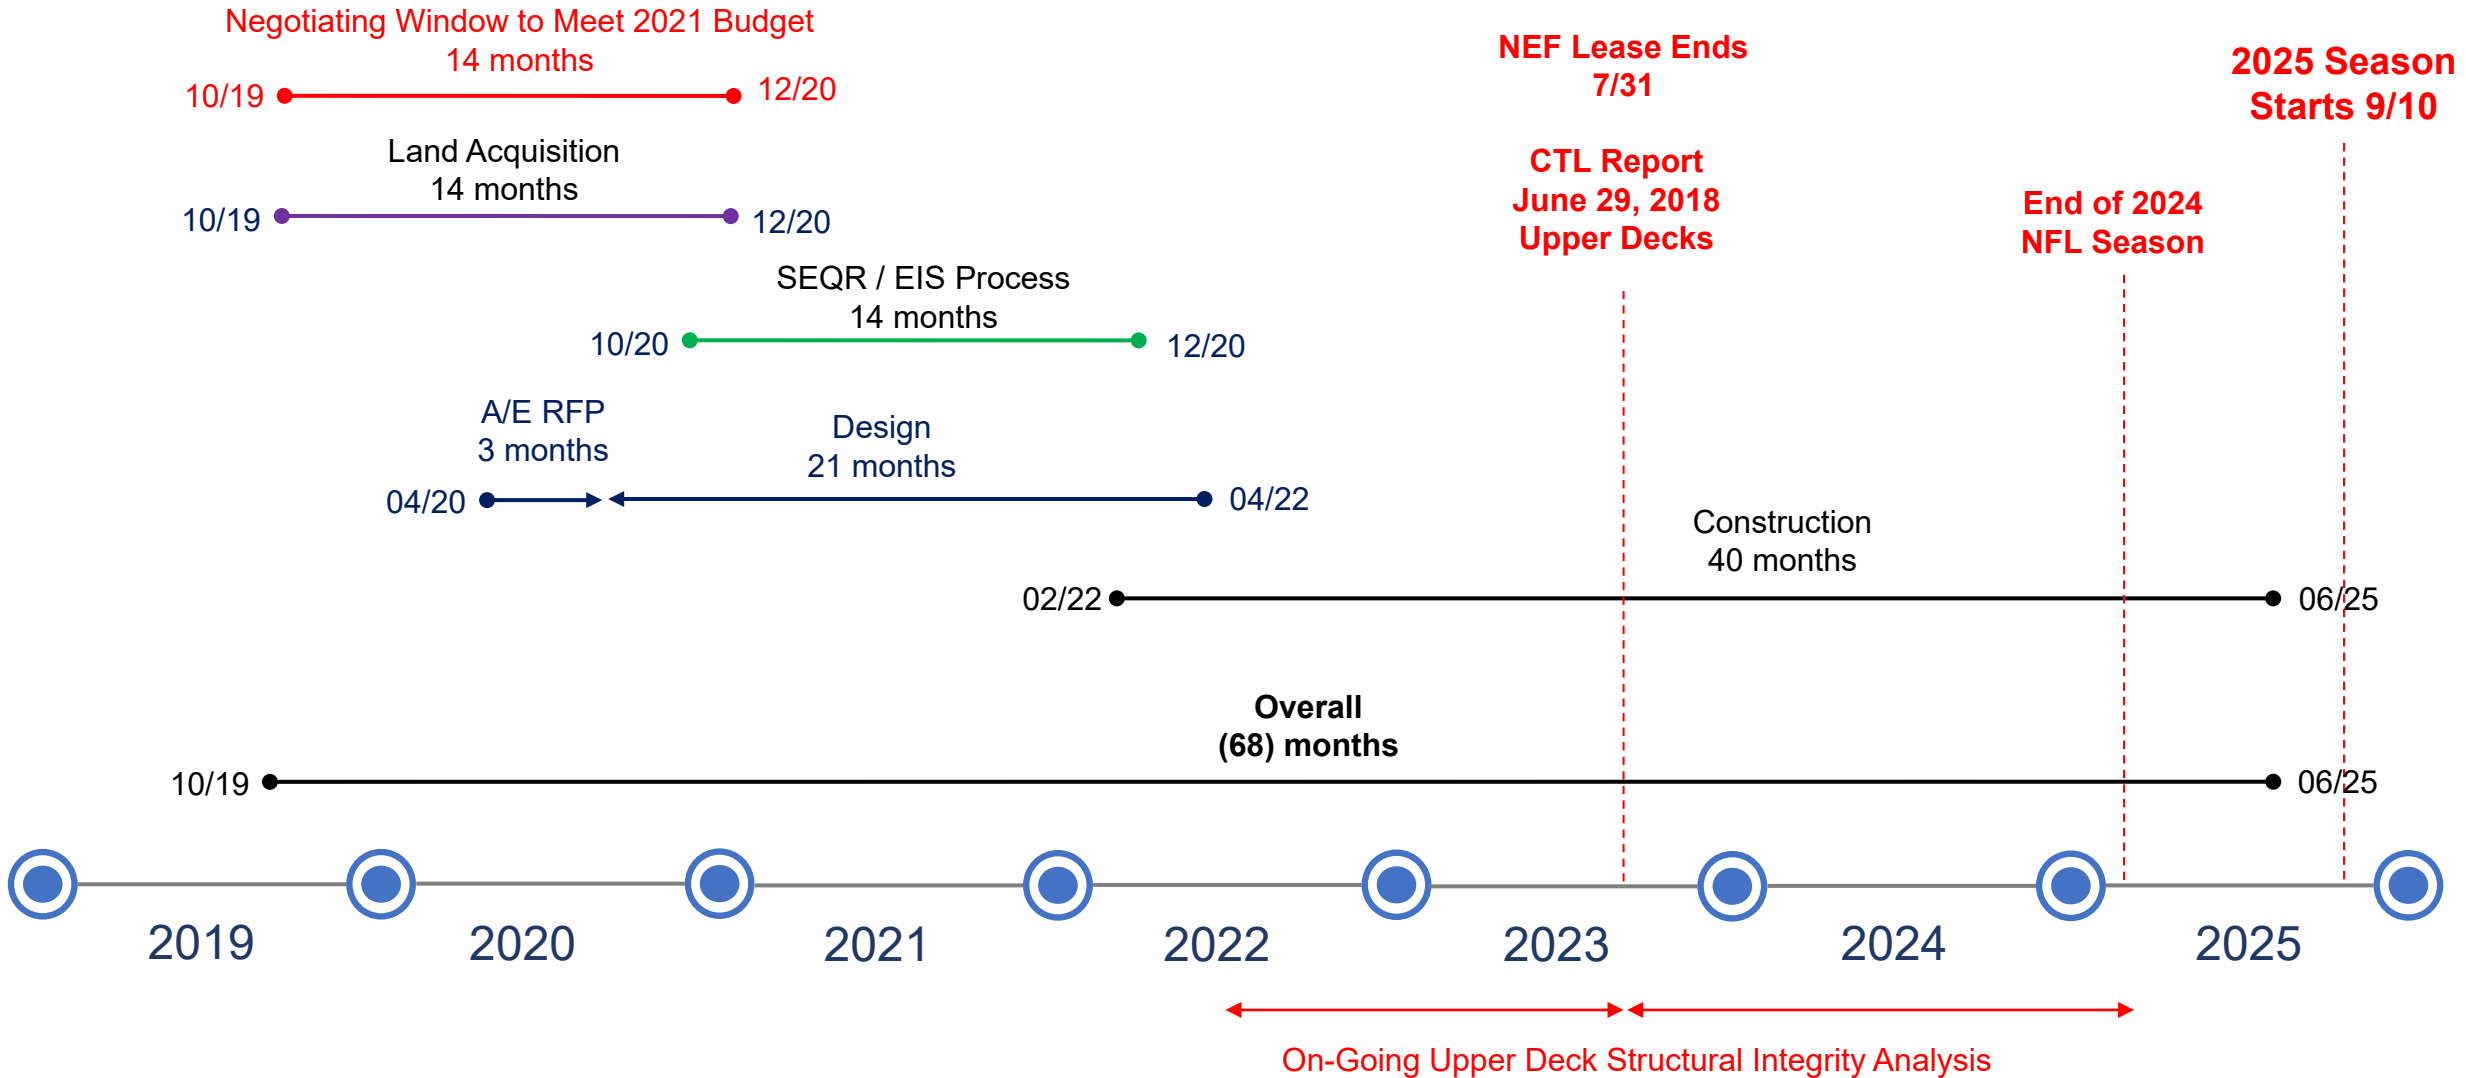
Negotiating Window to Meet 2021 Budget
14 months

10/19 12/20

NEF Lease Ends
7/31

2025 Season
Starts 9/10

Land Acquisition
14 months

10/19 12/20

CTL Report
June 29, 2018
Upper Decks

End of 2024
NFL Season

SEQR / EIS Process
14 months

10/20 12/20

A/E RFP
3 months

Design
21 months

04/20 04/22

Construction
40 months

02/22 06/25

Overall
(68) months

10/19 06/25

2019 2020 2021 2022 2023 2024 2025

On-Going Upper Deck Structural Integrity Analysis